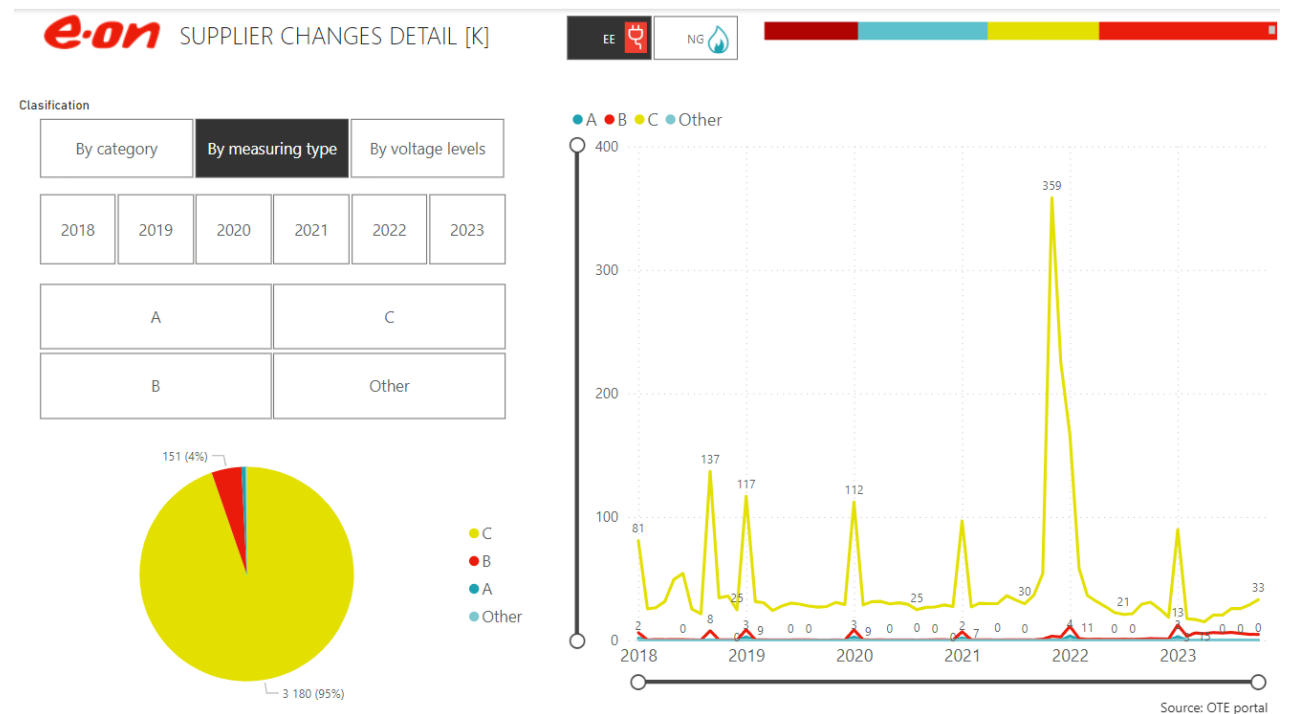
e·on SUPPLIER CHANGES DETAIL [K]

EE NG

Clasification

By category | By measuring type | By voltage levels

2018 2019 2020 2021 2022 2023

A C

B Other

151 (4%)

3 180 (95%)

C
B
A
Other

A B C Other

400
300
200
100
0

81 137 117 112 359 33 25 25 30 21 2 8 3 3 2 4 13 0 0 9 0 0 0 9 0 0 0 0 7 0 0 11 0 0 0 0 0 0

2018 2019 2020 2021 2022 2023

Source: OTE portal